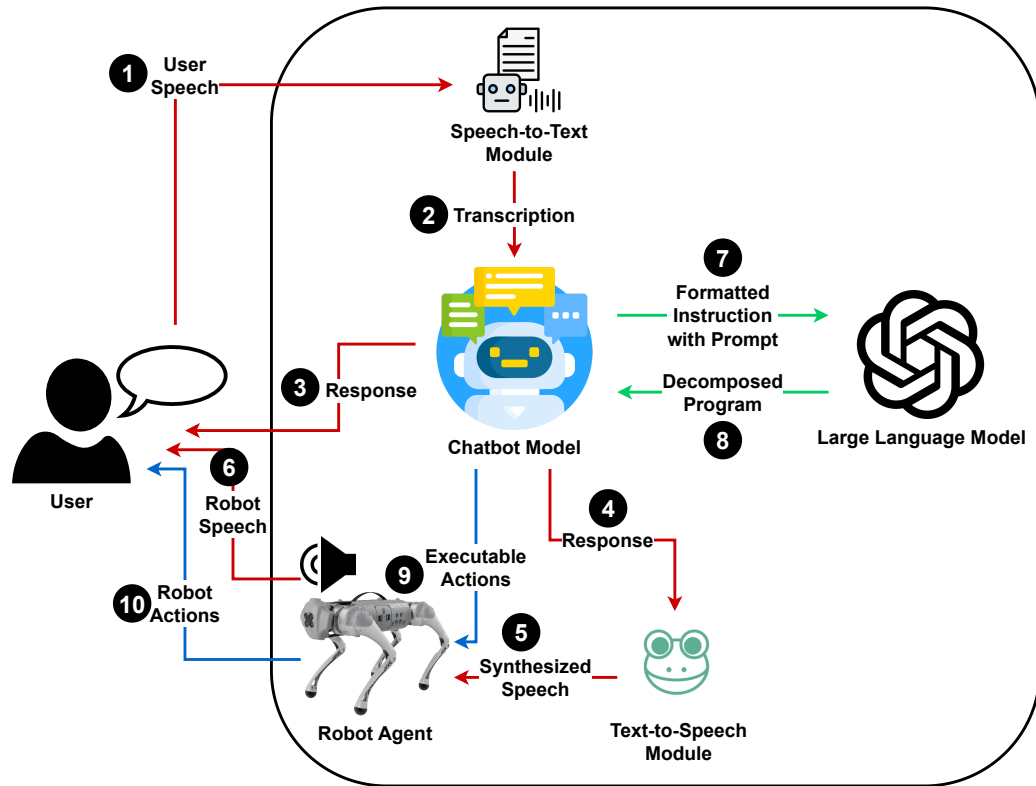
1 User Speech

Speech-to-Text Module

2 Transcription

7 Formatted Instruction with Prompt

Decomposed Program 8

Large Language Model

3 Response

Chatbot Model

User

6 Robot Speech

4 Response

9 Executable Actions

10 Robot Actions

5 Synthesized Speech

Robot Agent

Text-to-Speech Module